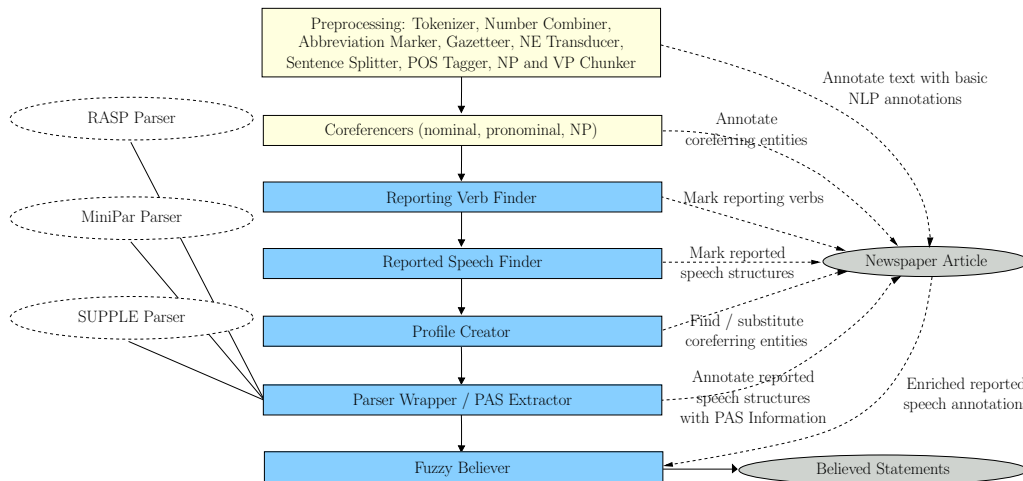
Preprocessing: Tokenizer, Number Combiner, Abbreviation Marker, Gazetteer, NE Transducer, Sentence Splitter, POS Tagger, NP and VP Chunker

Annotate text with basic NLP annotations

RASP Parser

Coreferencers (nominal, pronominal, NP)

Annotate coreferring entities

Reporting Verb Finder

Mark reporting verbs

MiniPar Parser

Reported Speech Finder

Mark reported speech structures

Newspaper Article

SUPPLE Parser

Profile Creator

Find / substitute coreferring entities

Parser Wrapper / PAS Extractor

Annotate reported speech structures with PAS Information

Enriched reported speech annotation

Fuzzy Believer

Believed Statements